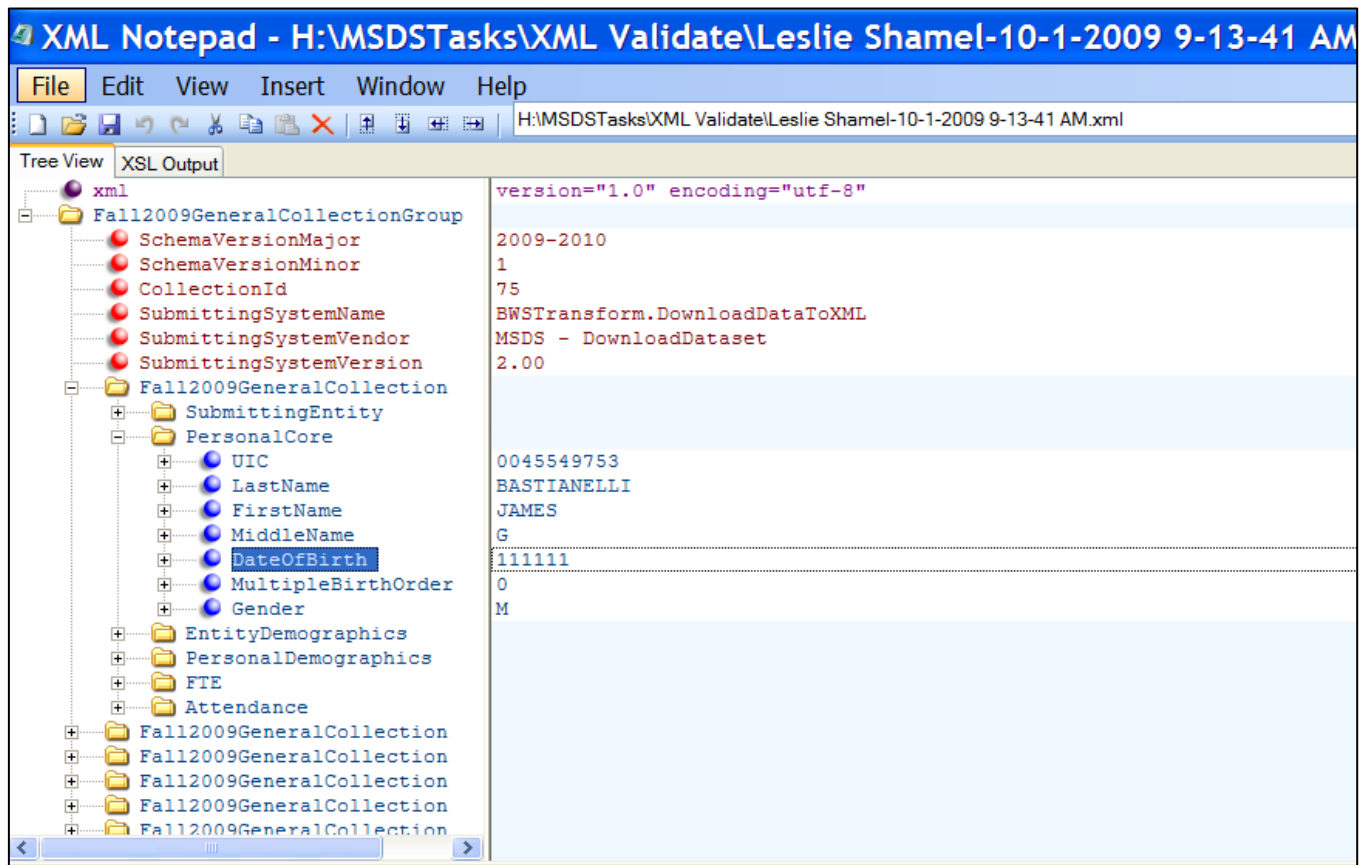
XML Notepad - H:\MSDSTasks\XML Validate\Leslie Shamel-10-1-2009 9-13-41 AM

File Edit View Insert Window Help

H:\MSDSTasks\XML Validate\Leslie Shamel-10-1-2009 9-13-41 AM.xml

Tree View XSL Output

| | |
|---|---|
| xml | version="1.0" encoding="utf-8" |
| Fall2009GeneralCollectionGroup | |
| SchemaVersionMajor | 2009-2010 |
| SchemaVersionMinor | 1 |
| CollectionId | 75 |
| SubmittingSystemName | BWSTransform.DownloadDataToXML |
| SubmittingSystemVendor | MSDS - DownloadDataset |
| SubmittingSystemVersion | 2.00 |
| Fall2009GeneralCollection | |
| SubmittingEntity | |
| PersonalCore | |
| UIC | 0045549753 |
| LastName | BASTIANELLI |
| FirstName | JAMES |
| MiddleName | G |
| DateOfBirth | 111111 |
| MultipleBirthOrder | 0 |
| Gender | M |
| EntityDemographics | |
| PersonalDemographics | |
| FTE | |
| Attendance | |
| Fall2009GeneralCollection | |
| Fall2009GeneralCollection | |
| Fall2009GeneralCollection | |
| Fall2009GeneralCollection | |
| Fall2009GeneralCollection | |